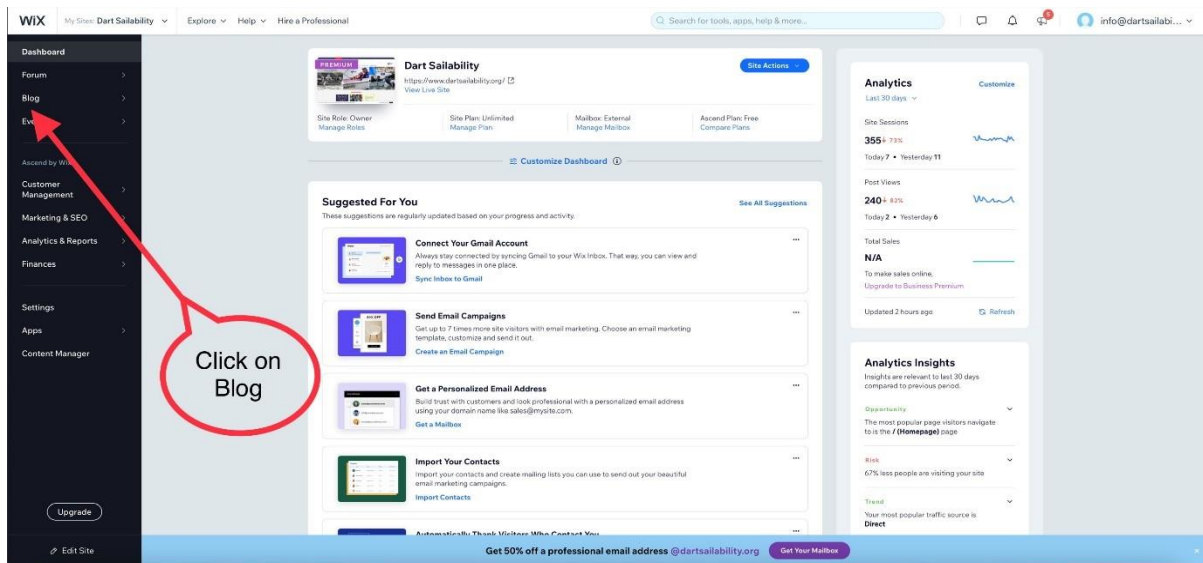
WiX My Sites: Dart Sailability Explore Help Hire a Professional

Search for tools, apps, help & more...

info@dartsailabi...

Dashboard
Forum
Blog
Eve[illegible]

Ascend by Wi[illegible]
Customer Management
Marketing & SEO
Analytics & Reports
Finances

Settings
Apps
Content Manager

Upgrade

Edit Site

PREMIUM
Dart Sailability
https://www.dartsailability.org/
View Live Site

Site Actions

Site Role: Owner
Manage Roles

Site Plan: Unlimited
Manage Plan

Mailbox: External
Manage Mailbox

Ascend Plan: Free
Compare Plans

Customize Dashboard

Suggested For You
These suggestions are regularly updated based on your progress and activity.

See All Suggestions

Connect Your Gmail Account
Always stay connected by syncing Gmail to your Wix Inbox. That way, you can view and reply to messages in one place.
Sync Inbox to Gmail

Send Email Campaigns
Get up to 7 times more site visitors with email marketing. Choose an email marketing template, customize and send it out.
Create an Email Campaign

Get a Personalized Email Address
Build trust with customers and look professional with a personalized email address using your domain name like sales@mysite.com.
Get a Mailbox

Import Your Contacts
Import your contacts and create mailing lists you can use to send out your beautiful email marketing campaigns.
Import Contacts

Automatically Thank Visitors Who Contact You

Click on Blog

Analytics
Customize
Last 30 days

Site Sessions
355 ↓ 73%
Today 7 • Yesterday 11

Post Views
240 ↓ 82%
Today 2 • Yesterday 6

Total Sales
N/A
To make sales online,
Upgrade to Business Premium

Updated 2 hours ago
Refresh

Analytics Insights
Insights are relevant to last 30 days compared to previous period.

Opportunity
The most popular page visitors navigate to is the / (Homepage) page

Risk
67% less people are visiting your site

Trend
Your most popular traffic source is Direct

Get 50% off a professional email address @dartsailability.org Get Your Mailbox